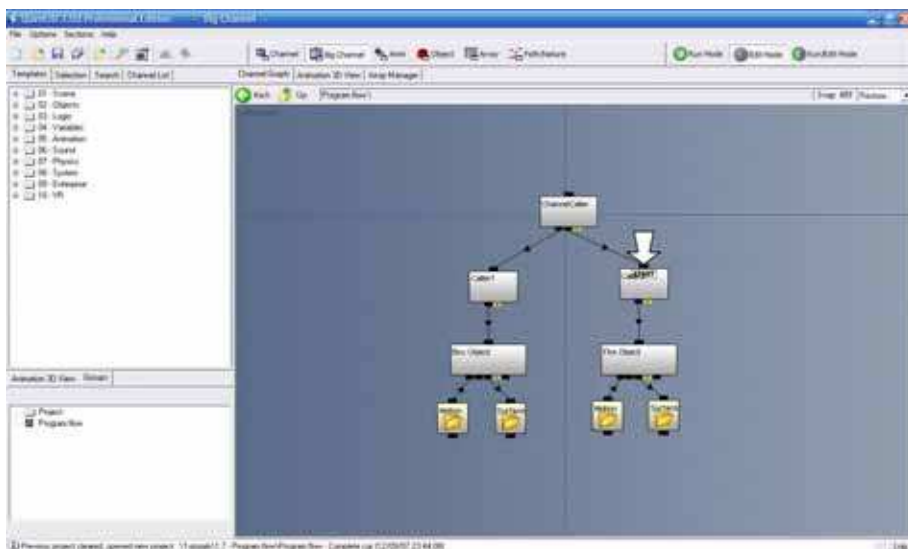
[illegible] Professional Edition - Big Channel

File Options Sections Help

Channel Big Channel Anim Object Array Path/Nature

Run Mode Edit Mode Run/Edit Mode

Templates Selection Search Channel List

Channel Graph Animation 3D View Array Manager

Back Up Program flow\

01 - Scene
02 - Objects
03 - Logic
04 - Variables
05 - Animation
06 - Sound
07 - Physics
08 - System
09 - Enterprise
10 - VR

ChannelCaller

Caller1

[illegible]

Box Object

Fire Object

Medium

TurTexts

Medium

TurTexts

Animation 3D View Scripts

Project
Program flow

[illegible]